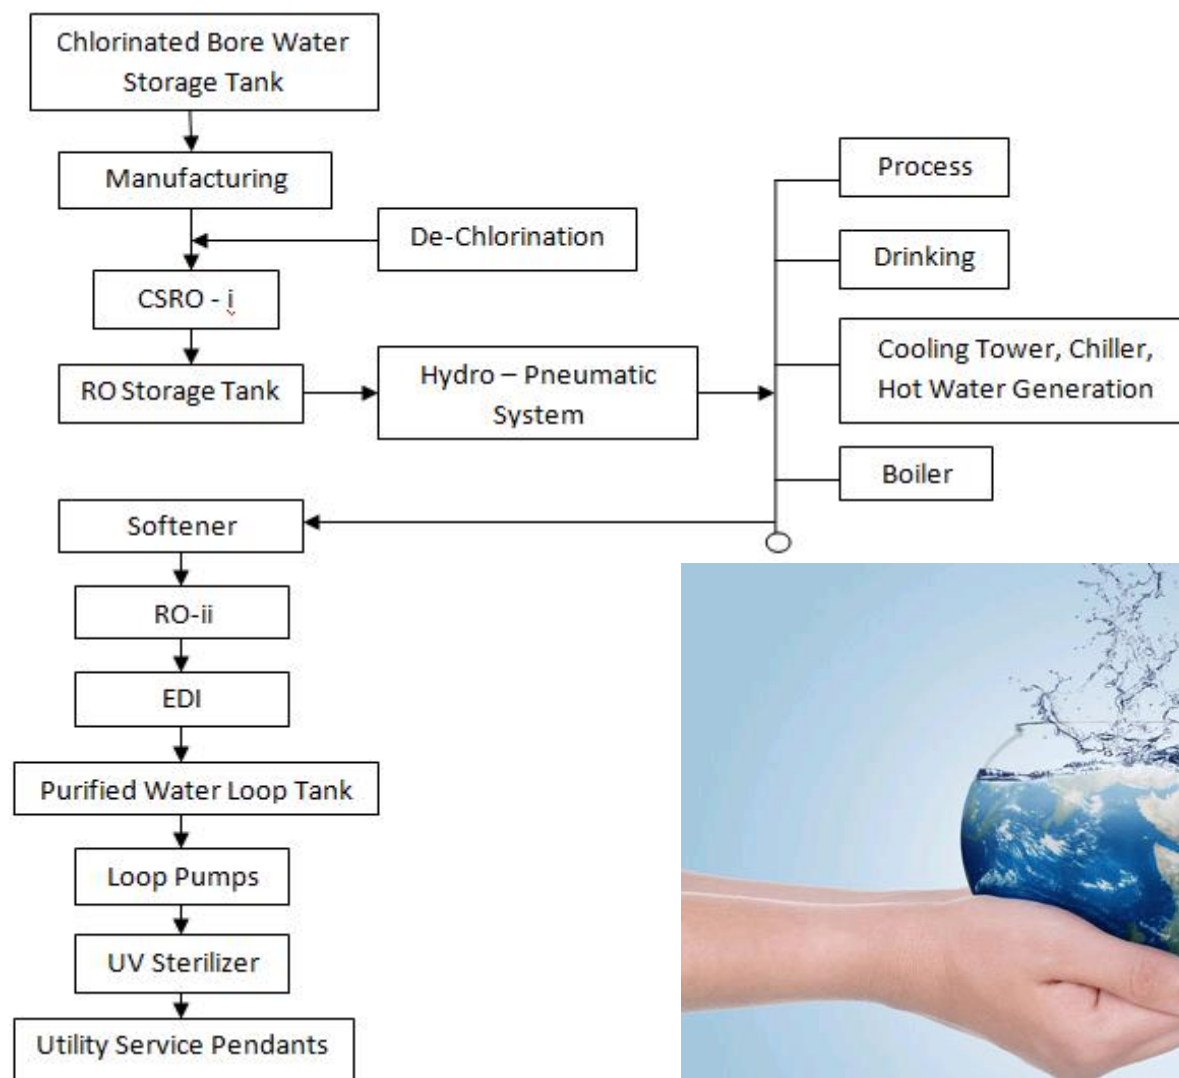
Chlorinated Bore Water Storage Tank

Manufacturing

De-Chlorination

CSRO - i

RO Storage Tank

Hydro – Pneumatic System

Process

Drinking

Cooling Tower, Chiller, Hot Water Generation

Boiler

Softener

RO-ii

EDI

Purified Water Loop Tank

Loop Pumps

UV Sterilizer

Utility Service Pendants